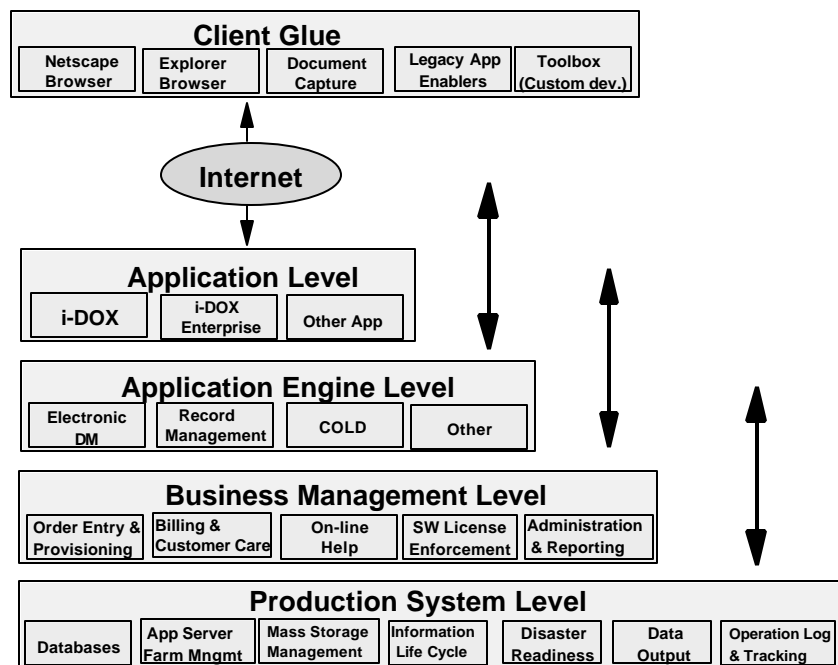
Client Glue

Netscape Browser

Explorer Browser

Document Capture

Legacy App Enablers

Toolbox (Custom dev.)

Internet

Application Level

i-DOX

i-DOX Enterprise

Other App

Application Engine Level

Electronic DM

Record Management

COLD

Other

Business Management Level

Order Entry & Provisioning

Billing & Customer Care

On-line Help

SW License Enforcement

Administration & Reporting

Production System Level

Databases

App Server Farm Mngmt

Mass Storage Management

Information Life Cycle

Disaster Readiness

Data Output

Operation Log & Tracking